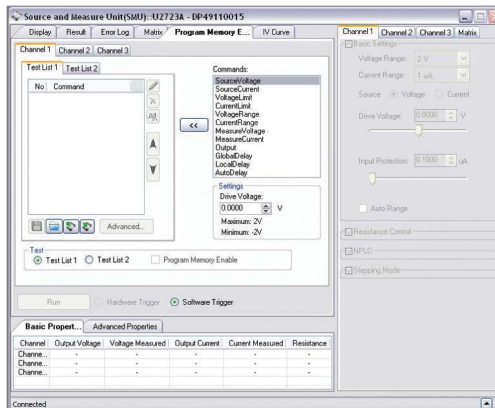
Source and Measure Unit(SMU)::U2723A - DP49110015

Display | Result | Error Log | Matrix | Program Memory E... | IV Curve

Channel 1 | Channel 2 | Channel 3

Test List 1 | Test List 2

| No | Command |
|---|---|

Commands:
SourceVoltage
SourceCurrent
VoltageLimit
CurrentLimit
VoltageRange
CurrentRange
MeasureVoltage
MeasureCurrent
Output
GlobalDelay
LocalDelay
AutoDelay

<<

Settings
Drive Voltage:
0.0000 V
Maximum: 2V
Minimum: -2V

Advanced...

Test
Test List 1 Test List 2 Program Memory Enable

Run Hardware Trigger Software Trigger

Basic Propert... | Advanced Properties

| Channel | Output Voltage | Voltage Measured | Output Current | Current Measured | Resistance |
|---|---|---|---|---|---|
| Channe... | - | - | - | - | - |
| Channe... | - | - | - | - | - |
| Channe... | - | - | - | - | - |

Channel 1 | Channel 2 | Channel 3 | Matrix

Basic Settings
Voltage Range: 2 V
Current Range: 1 uA
Source Voltage Current
Drive Voltage: 0.0000 V
Input Protection: 0.1000 uA
Auto Range

Resistance Control
NPLC
Stepping Mode

Connected